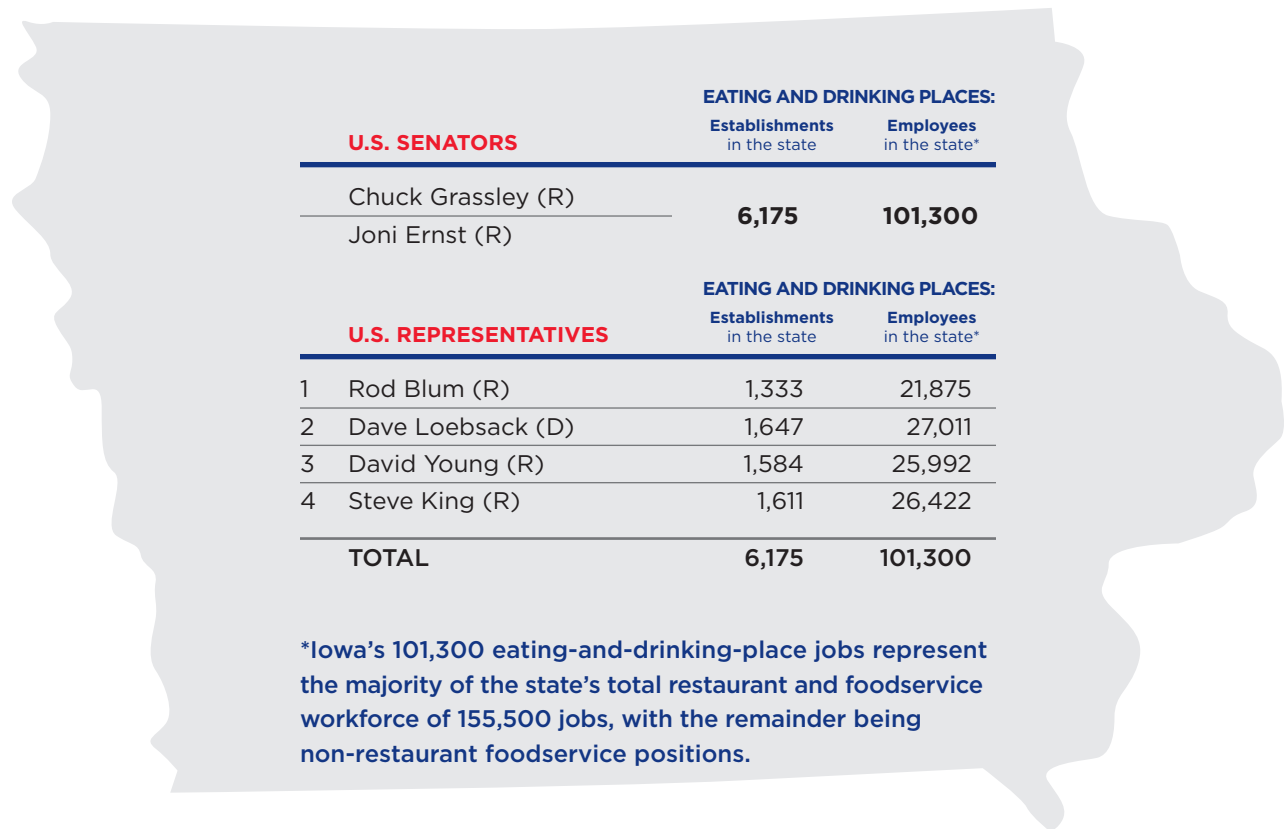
| U.S. SENATORS | EATING AND DRINKING PLACES: Establishments in the state | Employees in the state* |
|---|---|---|
| Chuck Grassley (R) | 6,175 | 101,300 |
| Joni Ernst (R) | | |

| | U.S. REPRESENTATIVES | EATING AND DRINKING PLACES: Establishments in the state | Employees in the state* |
|---|---|---|---|
| 1 | Rod Blum (R) | 1,333 | 21,875 |
| 2 | Dave Loebsack (D) | 1,647 | 27,011 |
| 3 | David Young (R) | 1,584 | 25,992 |
| 4 | Steve King (R) | 1,611 | 26,422 |
| | TOTAL | 6,175 | 101,300 |

*Iowa's 101,300 eating-and-drinking-place jobs represent the majority of the state's total restaurant and foodservice workforce of 155,500 jobs, with the remainder being non-restaurant foodservice positions.